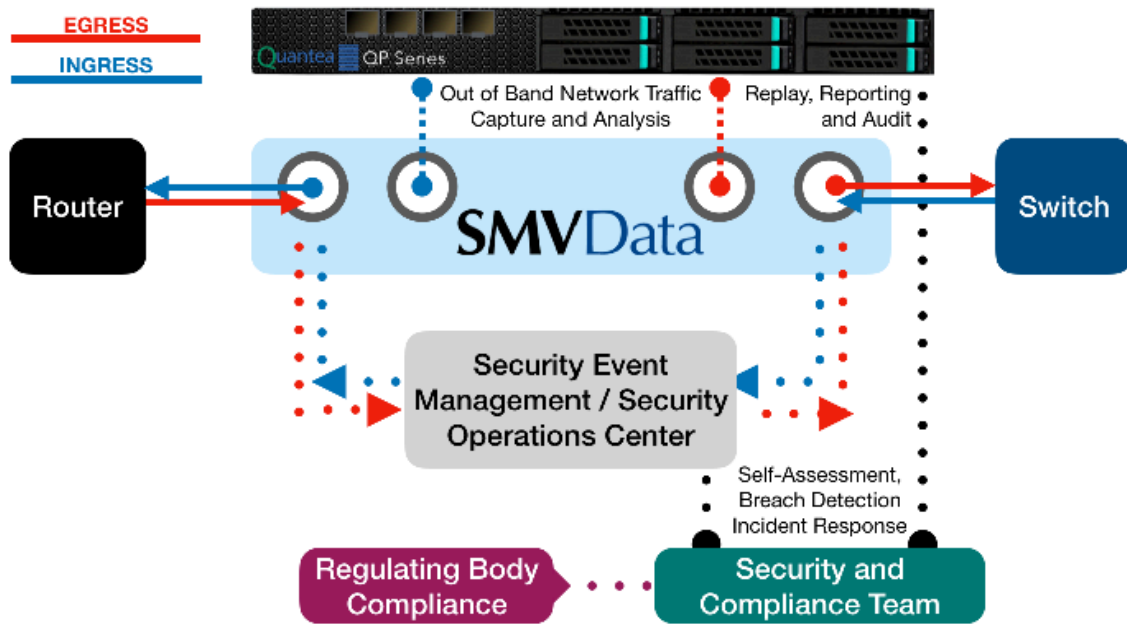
EGRESS

INGRESS

Quantea QP Series

Out of Band Network Traffic Capture and Analysis

Replay, Reporting and Audit

Router

SMVData

Switch

Security Event Management / Security Operations Center

Self-Assessment, Breach Detection Incident Response

Regulating Body Compliance

Security and Compliance Team